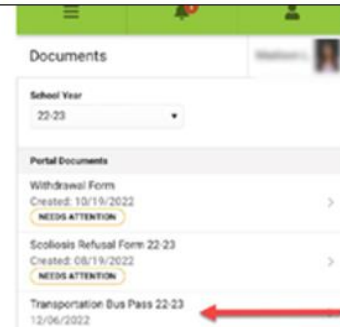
Documents

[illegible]

School Year

22-23

Portal Documents

Withdrawal Form
Created: 10/19/2022
NEEDS ATTENTION

Scoliosis Refusal Form 22-23
Created: 08/19/2022
NEEDS ATTENTION

Transportation Bus Pass 22-23
12/06/2022